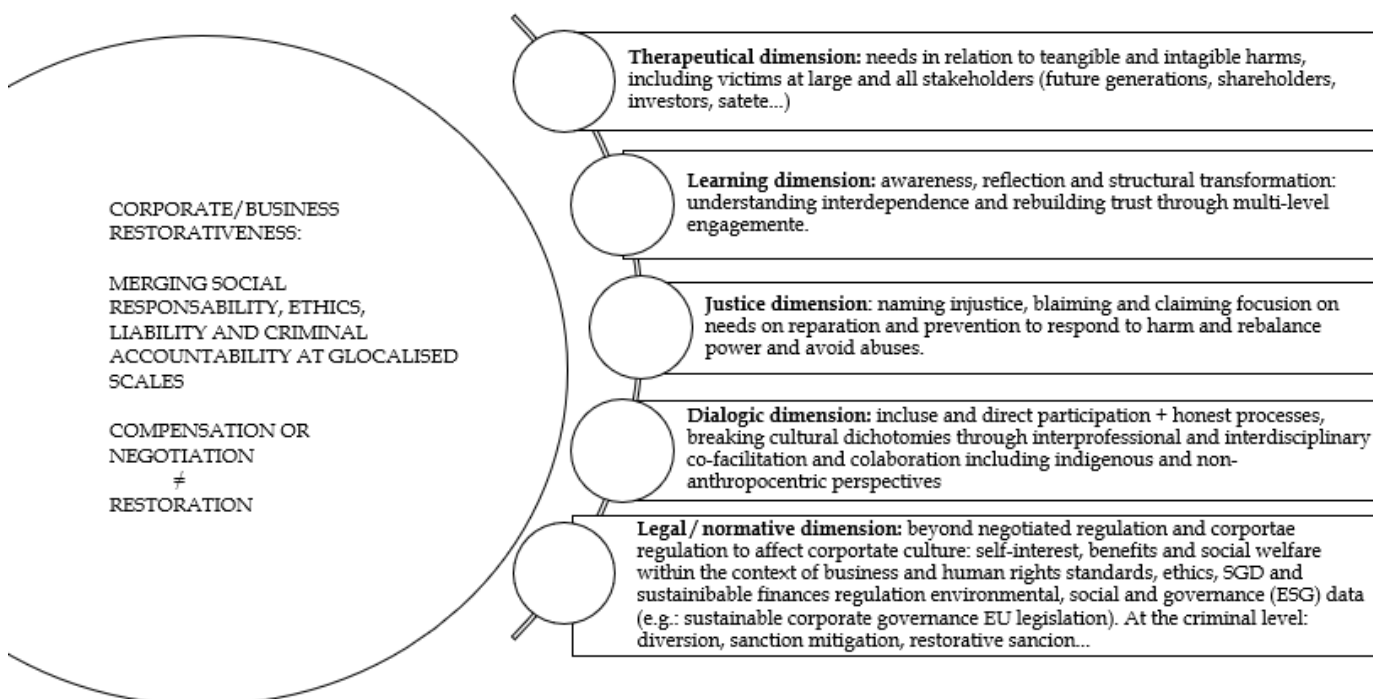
CORPORATE/BUSINESS RESTORATIVENESS:

MERGING SOCIAL RESPONSABILITY, ETHICS, LIABILITY AND CRIMINAL ACCOUNTABILITY AT GLOCALISED SCALES

COMPENSATION OR NEGOTIATION
$\neq$
RESTORATION

**Therapeutical dimension:** needs in relation to teangible and intagible harms, including victims at large and all stakeholders (future generations, shareholders, investors, satete...)

**Learning dimension:** awareness, reflection and structural transformation: understanding interdependence and rebuilding trust through multi-level engagemente.

**Justice dimension**: naming injustice, blaiming and claiming focusion on needs on reparation and prevention to respond to harm and rebalance power and avoid abuses.

**Dialogic dimension:** incluse and direct participation + honest processes, breaking cultural dichotomies through interprofessional and interdisciplinary co-facilitation and colaboration including indigenous and non-anthropocentric perspectives

**Legal / normative dimension:** beyond negotiated regulation and corportae regulation to affect corporate culture: self-interest, benefits and social welfare within the context of business and human rights standards, ethics, SGD and sustainibable finances regulation environmental, social and governance (ESG) data (e.g.: sustainable corporate governance EU legislation). At the criminal level: diversion, sanction mitigation, restorative sancion...